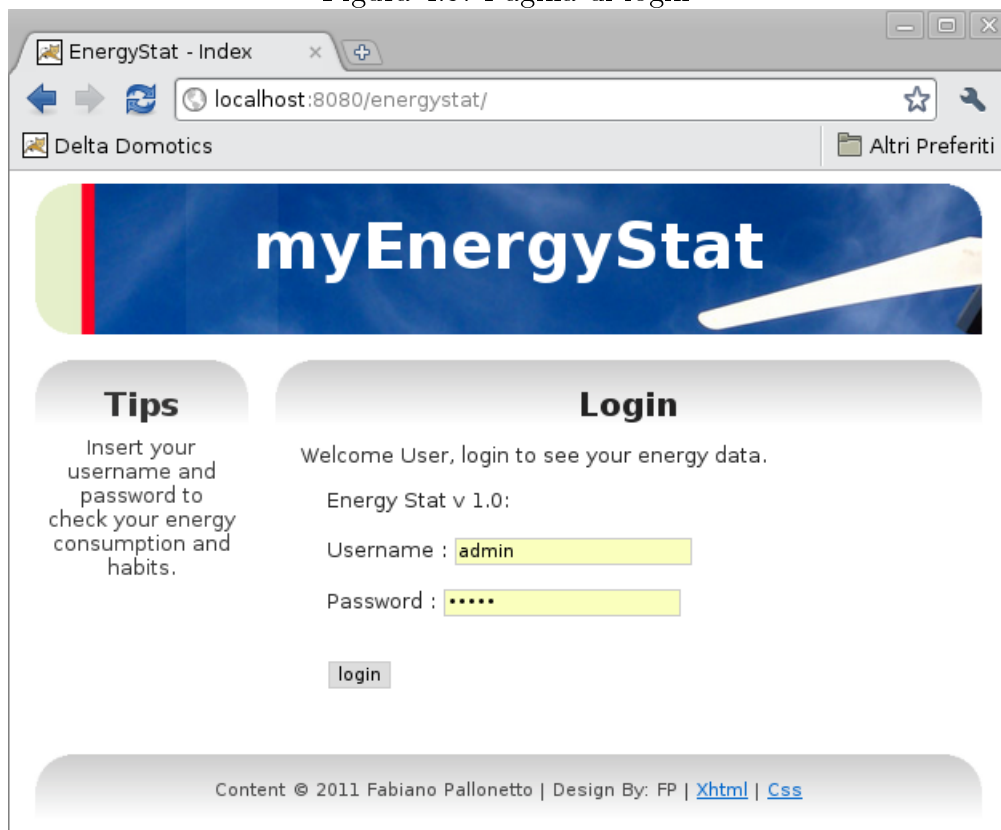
EnergyStat - Index

localhost:8080/energystat/

Delta Domotics

Altri Preferiti

myEnergyStat

Tips

Insert your username and password to check your energy consumption and habits.

Login

Welcome User, login to see your energy data.

Energy Stat v 1.0:

Username : admin

Password : •••••

login

Content © 2011 Fabiano Pallonetto | Design By: FP | Xhtml | Css